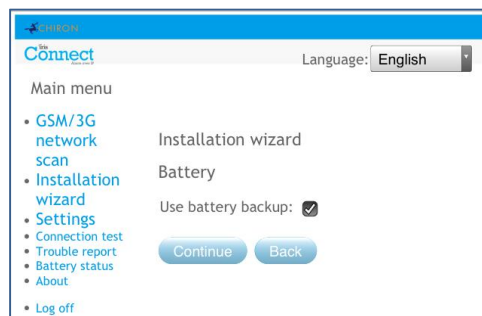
CHIRON

Iris Connect

Language: English

Main menu

• GSM/3G network scan
• Installation wizard
• Settings
• Connection test
• Trouble report
• Battery status
• About

• Log off

Installation wizard

Battery

Use battery backup: ☑

Continue Back